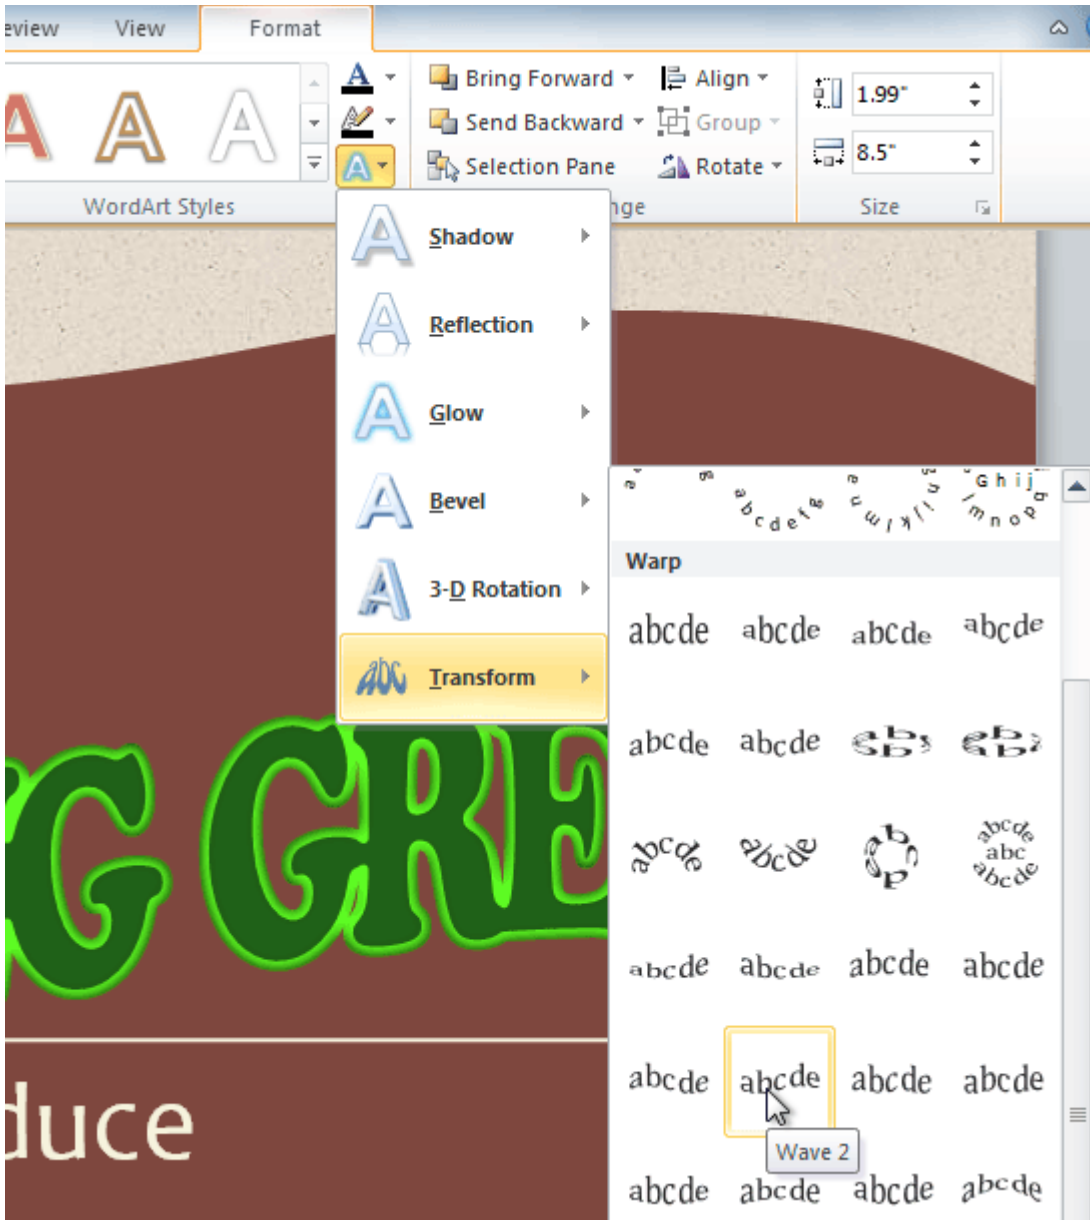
eview View Format

A A A

WordArt Styles

Bring Forward Align
Send Backward Group
Selection Pane Rotate
nge

1.99"
8.5"
Size

Shadow
Reflection
Glow
Bevel
3-D Rotation
Transform

Warp

abcde abcde abcde abcde
abcde abcde
abcde abcde
abcde abcde abcde abcde
abcde abcde abcde abcde
abcde abcde abcde abcde

Wave 2

G GRE
duce